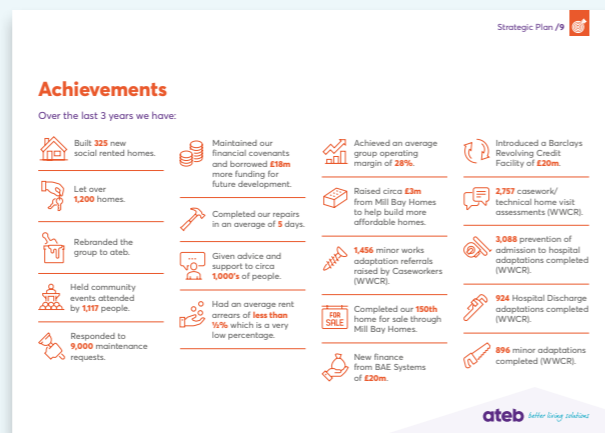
Strategic Plan /9

Achievements

Over the last 3 years we have:

Built 325 new social rented homes.

Let over 1,200 homes.

Rebranded the group to ateb.

Held community events attended by 1,117 people.

Responded to 9,000 maintenance requests.

Maintained our financial covenants and borrowed £18m more funding for future development.

Completed our repairs in an average of 5 days.

Given advice and support to circa 1,000's of people.

Had an average rent arrears of less than ½% which is a very low percentage.

Achieved an average group operating margin of 28%.

Raised circa £3m from Mill Bay Homes to help build more affordable homes.

1,456 minor works adaptation referrals raised by Caseworkers (WWCR).

FOR SALE

Completed our 150th home for sale through Mill Bay Homes.

New finance from BAE Systems of £20m.

Introduced a Barclays Revolving Credit Facility of £20m.

2,757 casework/ technical home visit assessments (WWCR).

3,088 prevention of admission to hospital adaptations completed (WWCR).

924 Hospital Discharge adaptations completed (WWCR).

896 minor adaptations completed (WWCR).

ateb better living solutions